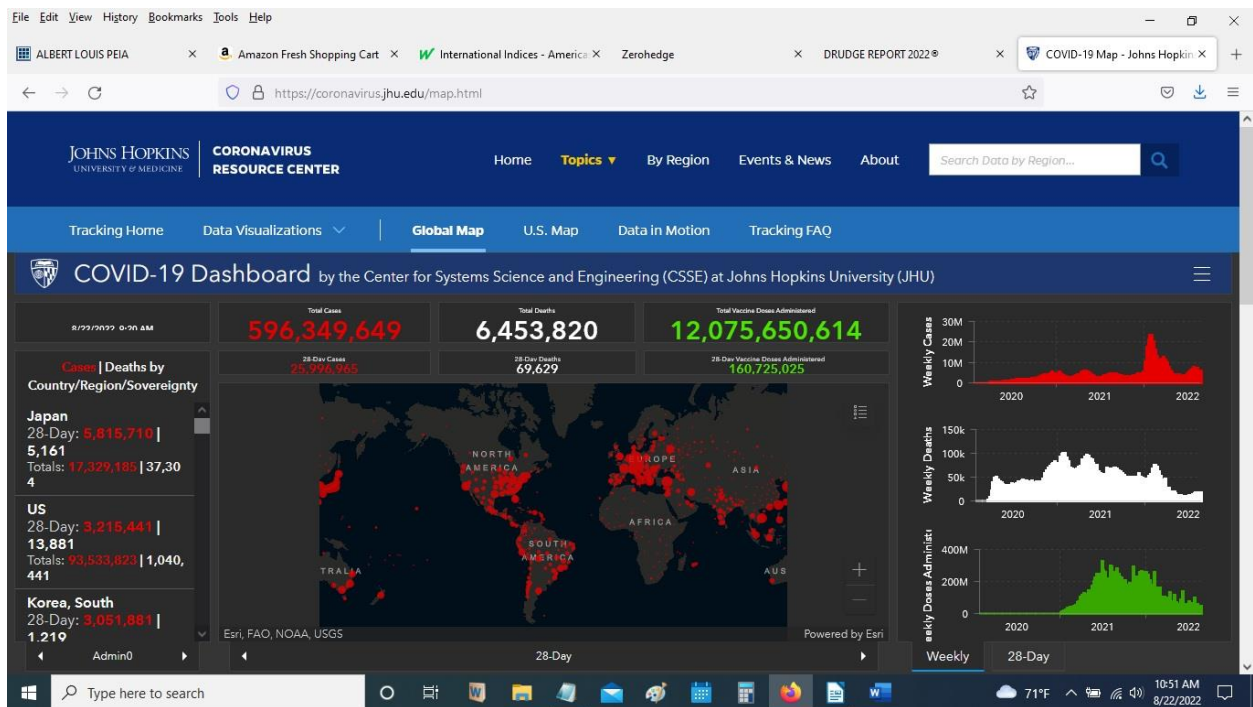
File Edit View History Bookmarks Tools Help

ALBERT LOUIS PEIA × Amazon Fresh Shopping Cart × International Indices - America × Zerohedge × DRUDGE REPORT 2022® × COVID-19 Map - Johns Hopkin × +

https://coronavirus.jhu.edu/map.html

JOHNS HOPKINS UNIVERSITY & MEDICINE CORONAVIRUS RESOURCE CENTER

Home Topics ▾ By Region Events & News About Search Data by Region...

Tracking Home Data Visualizations Global Map U.S. Map Data in Motion Tracking FAQ

COVID-19 Dashboard by the Center for Systems Science and Engineering (CSSE) at Johns Hopkins University (JHU)

8/22/2022 9:20 AM

Total Cases
596,349,649

Total Deaths
6,453,820

Total Vaccine Doses Administered
12,075,650,614

28-Day Cases
25,996,965

28-Day Deaths
69,629

28-Day Vaccine Doses Administered
160,725,025

Cases | Deaths by Country/Region/Sovereignty

Japan
28-Day: 5,815,710 | 5,161
Totals: 17,329,185 | 37,304

US
28-Day: 3,215,441 | 13,881
Totals: 93,533,823 | 1,040,441

Korea, South
28-Day: 3,051,881 | 1,219

Admin0

NORTH AMERICA
EUROPE
ASIA
AFRICA
SOUTH AMERICA
TRALIA
AUS

Esri, FAO, NOAA, USGS
Powered by Esri

28-Day

Weekly Cases
30M
20M
10M
0
2020 2021 2022

Weekly Deaths
150k
100k
50k
0
2020 2021 2022

eekly Doses Administ
400M
200M
0
2020 2021 2022

Weekly 28-Day

Type here to search

71°F 10:51 AM 8/22/2022